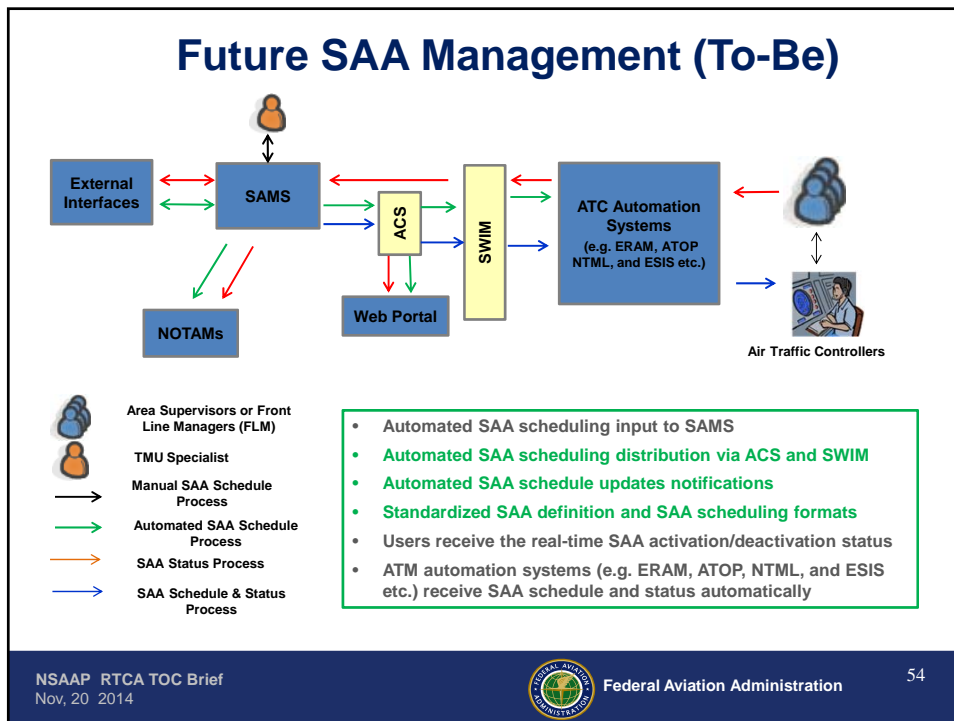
Future SAA Management (To-Be)

External Interfaces

SAMS

ACS

SWIM

ATC Automation Systems
(e.g. ERAM, ATOP NTML, and ESIS etc.)

NOTAMs

Web Portal

Air Traffic Controllers

Area Supervisors or Front Line Managers (FLM)

TMU Specialist

Manual SAA Schedule Process

Automated SAA Schedule Process

SAA Status Process

SAA Schedule & Status Process

- Automated SAA scheduling input to SAMS
- Automated SAA scheduling distribution via ACS and SWIM
- Automated SAA schedule updates notifications
- Standardized SAA definition and SAA scheduling formats
- Users receive the real-time SAA activation/deactivation status
- ATM automation systems (e.g. ERAM, ATOP, NTML, and ESIS etc.) receive SAA schedule and status automatically

NSAAP RTCA TOC Brief
Nov, 20 2014

FEDERAL AVIATION ADMINISTRATION

Federal Aviation Administration

54